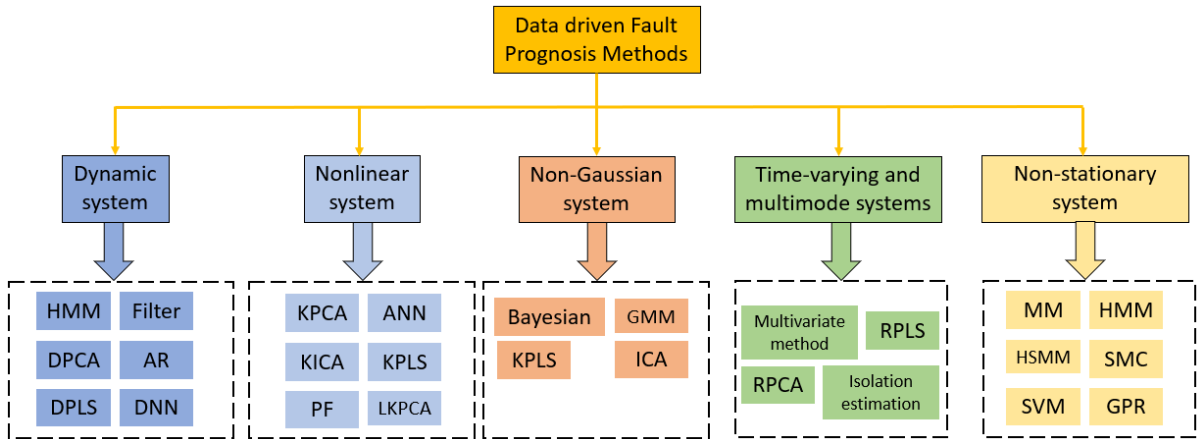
Data driven Fault Prognosis Methods

Dynamic system

HMM Filter
DPCA AR
DPLS DNN

Nonlinear system

KPCA ANN
KICA KPLS
PF LKPCA

Non-Gaussian system

Bayesian GMM
KPLS ICA

Time-varying and multimode systems

Multivariate method RPLS
RPCA Isolation estimation

Non-stationary system

MM HMM
HSMM SMC
SVM GPR